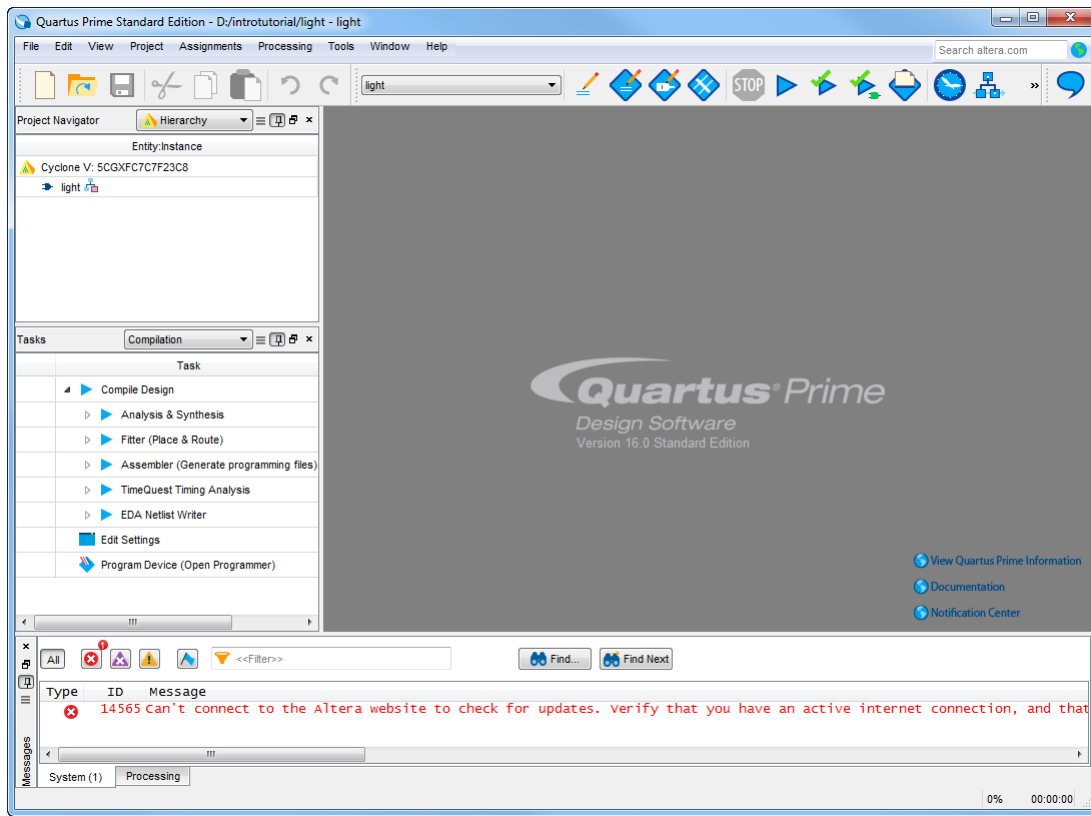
Quartus Prime Standard Edition - D:/introtutorial/light - light

File Edit View Project Assignments Processing Tools Window Help

Search altera.com

light

STOP

Project Navigator Hierarchy

Entity:Instance

Cyclone V: 5CGXFC7C7F23C8

light

Tasks Compilation

Task

Compile Design

Analysis & Synthesis

Fitter (Place & Route)

Assembler (Generate programming files)

TimeQuest Timing Analysis

EDA Netlist Writer

Edit Settings

Program Device (Open Programmer)

Quartus Prime

Design Software

Version 16.0 Standard Edition

View Quartus Prime Information

Documentation

Notification Center

All

1

<<Filter>>

Find...

Find Next

| Type | ID | Message |
|---|---|---|
| | 14565 | Can't connect to the Altera website to check for updates. Verify that you have an active internet connection, and that |

Messages

System (1) Processing

0% 00:00:00